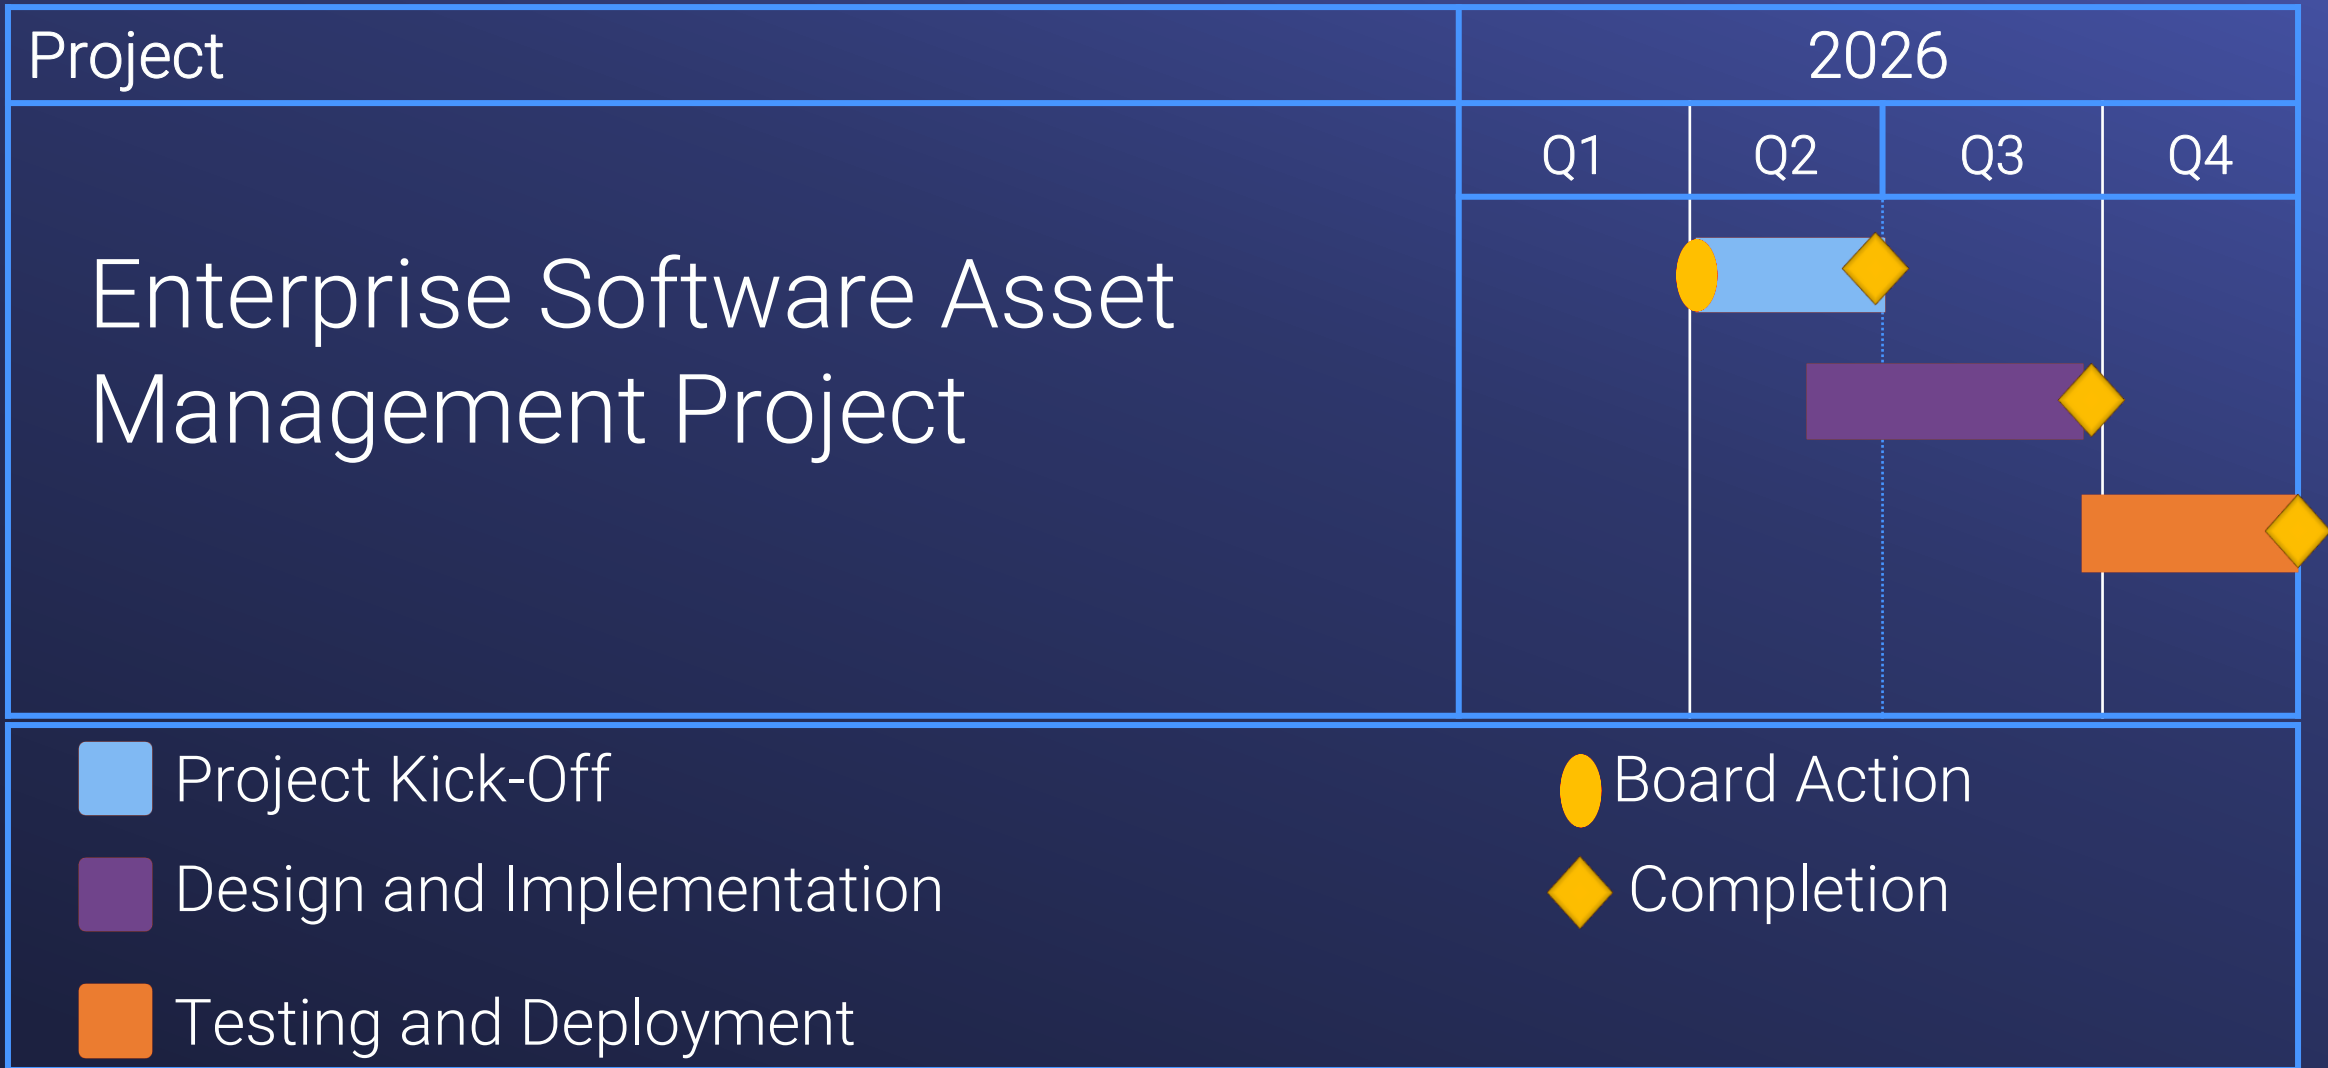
| Project | 2026 | | | |
|---|---|---|---|---|
| | Q1 | Q2 | Q3 | Q4 |
| Enterprise Software Asset Management Project | | | | |

Project Kick-Off

Board Action

Design and Implementation

Completion

Testing and Deployment